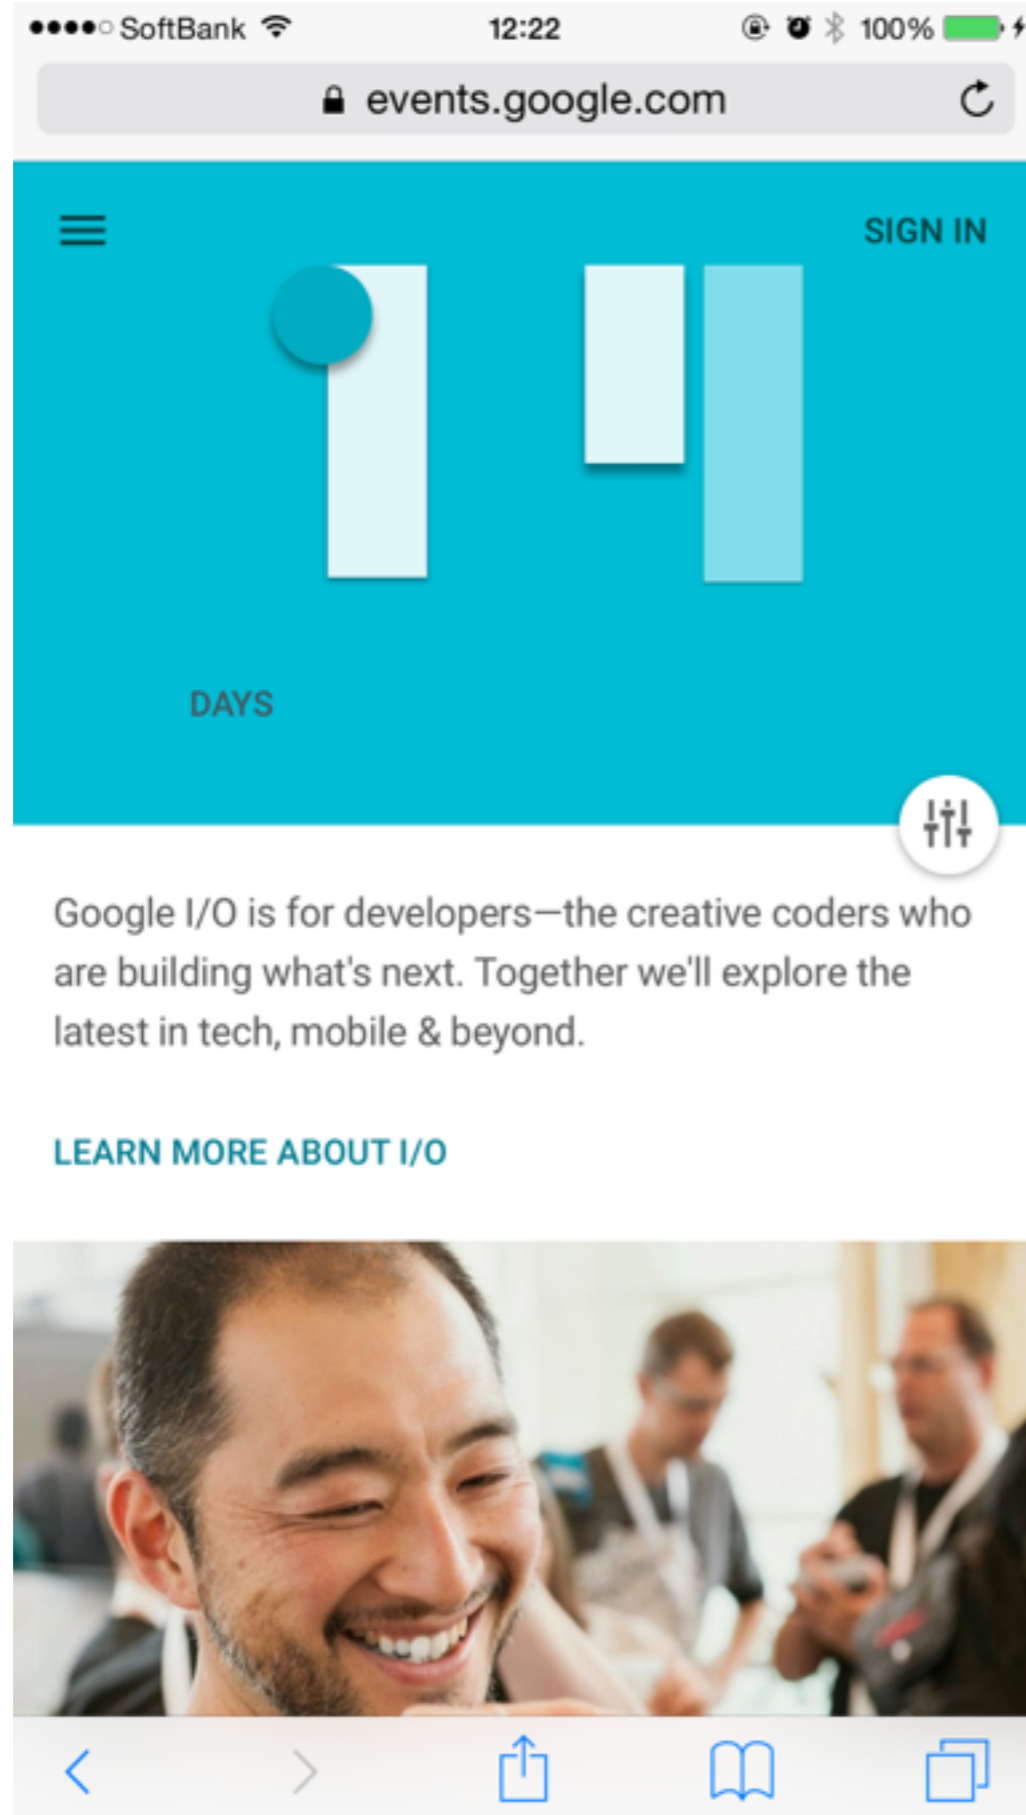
●●●●○ SoftBank 12:22 100%

events.google.com

SIGN IN

14

DAYS

Google I/O is for developers—the creative coders who are building what's next. Together we'll explore the latest in tech, mobile & beyond.

LEARN MORE ABOUT I/O